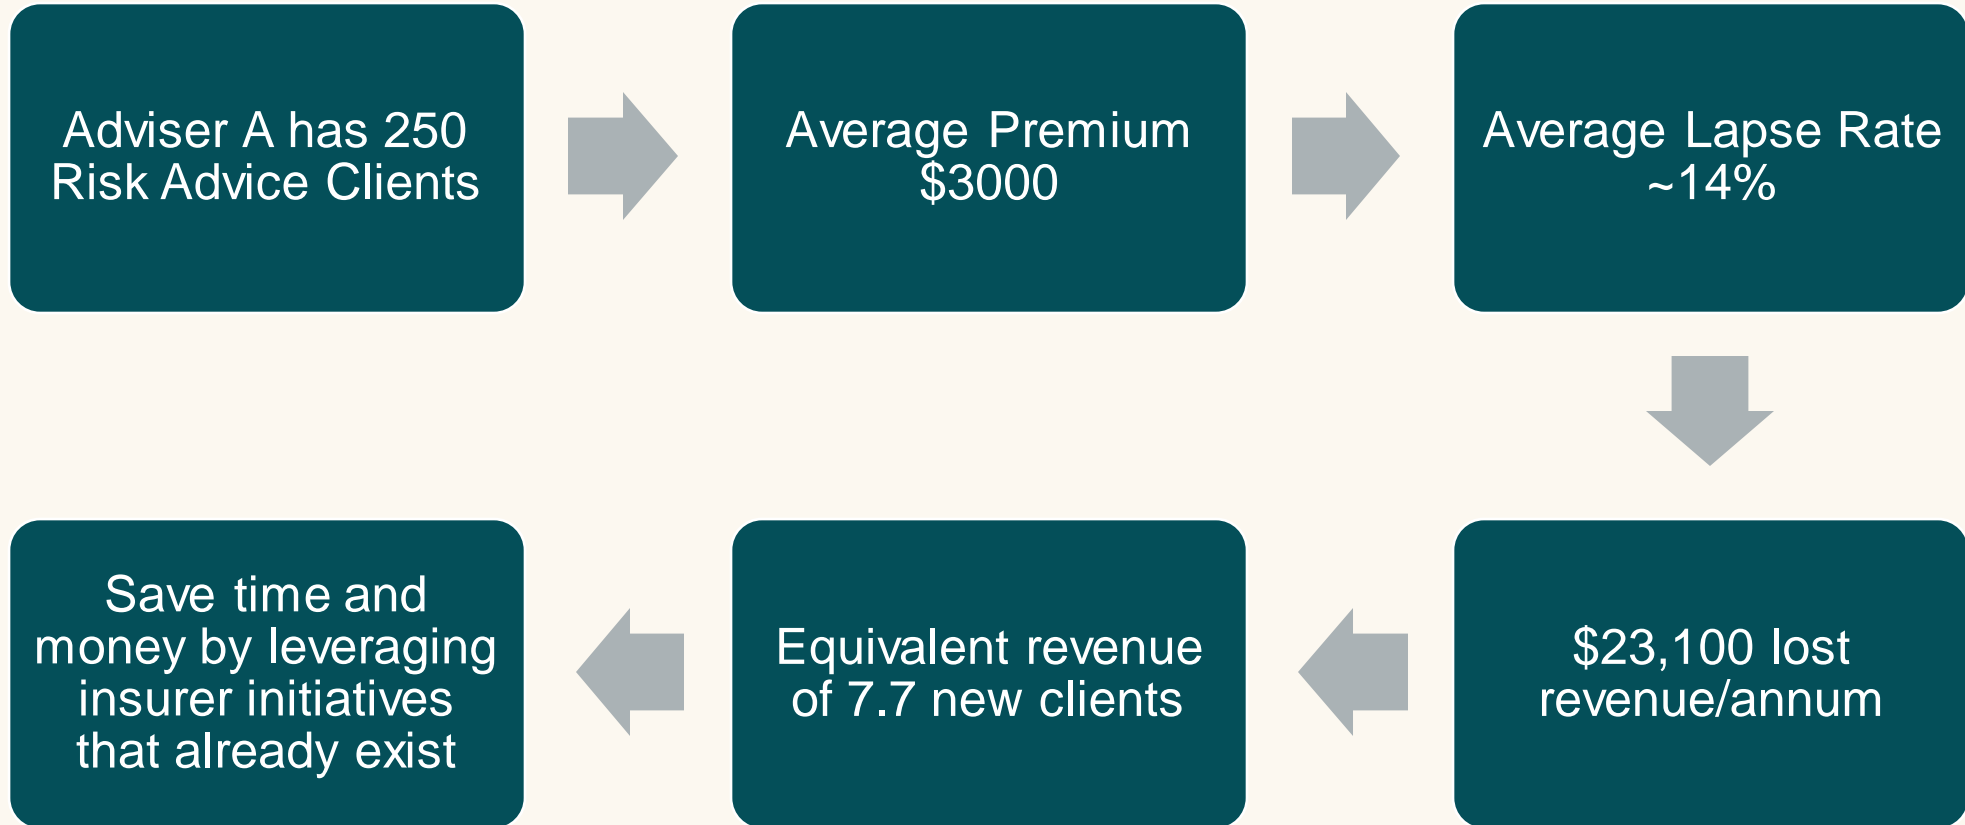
Adviser A has 250 Risk Advice Clients

Average Premium \$3000

Average Lapse Rate ~14%

\$23,100 lost revenue/annum

Equivalent revenue of 7.7 new clients

Save time and money by leveraging insurer initiatives that already exist